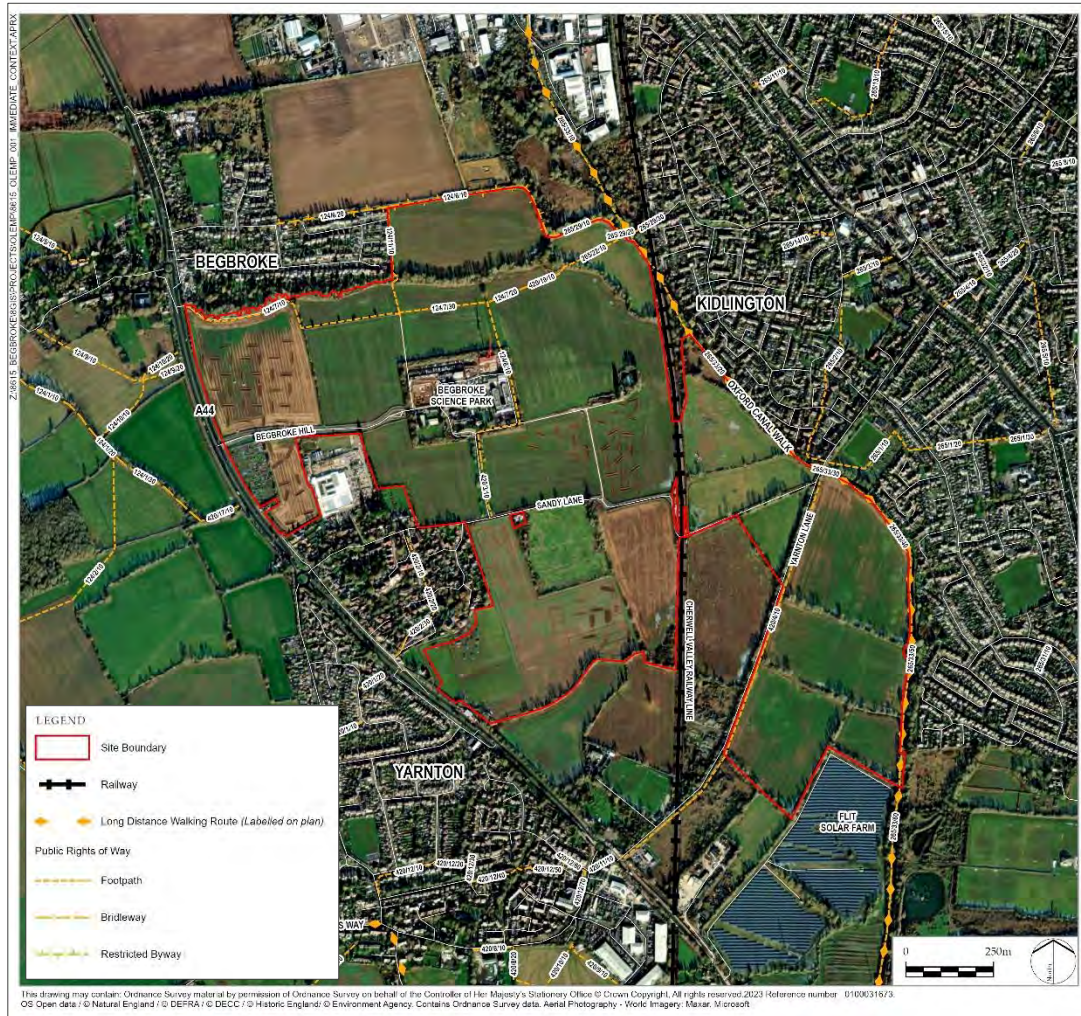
Z:\8615 BEGBROKE\GIS\PROJECTS\OLEMP\8615_OLEMP_001_IMMEDIATE CONTEXT.APRX

BEGBROKE

KIDLINGTON

BEGBROKE SCIENCE PARK

A44

BEGBROKE HILL

SANDY LANE

OXFORD CANAL WALK

YARNTON LANE

CHERWELL VALLEY RAILWAY LINE

YARNTON

FLIT SOLAR FARM

124/6/20

124/6/10

124/7/10

124/7/30

124/7/20

124/5/10

124/9/10

124/10/20

124/5/20

124/1/10

124/10/10

124/1/20

124/1/30

420/17/10

420/10/10

420/11/10

265/29/10

265/29/20

265/29/30

265/28/10

265/23/20

265/11/10

265/13/10

265/14/10

265/2/10

265/1/20

265/1/30

265/13/30

265/13/40

265/13/50

265/13/60

420/9/10

420/12/20

420/12/10

420/12/30

420/12/40

420/11/10

420/8/10

LEGEND

Site Boundary

Railway

Long Distance Walking Route (Labelled on plan)

Public Rights of Way

Footpath

Bridleway

Restricted Byway

0 250m

North

This drawing may contain: Ordnance Survey material by permission of Ordnance Survey on behalf of the Controller of Her Majesty's Stationery Office © Crown Copyright, All rights reserved.2023 Reference number 0100031673. OS Open data / © Natural England / © DEFRA / © DECC / © Historic England / © Environment Agency. Contains Ordnance Survey data. Aerial Photography - World Imagery: Maxar, Microsoft